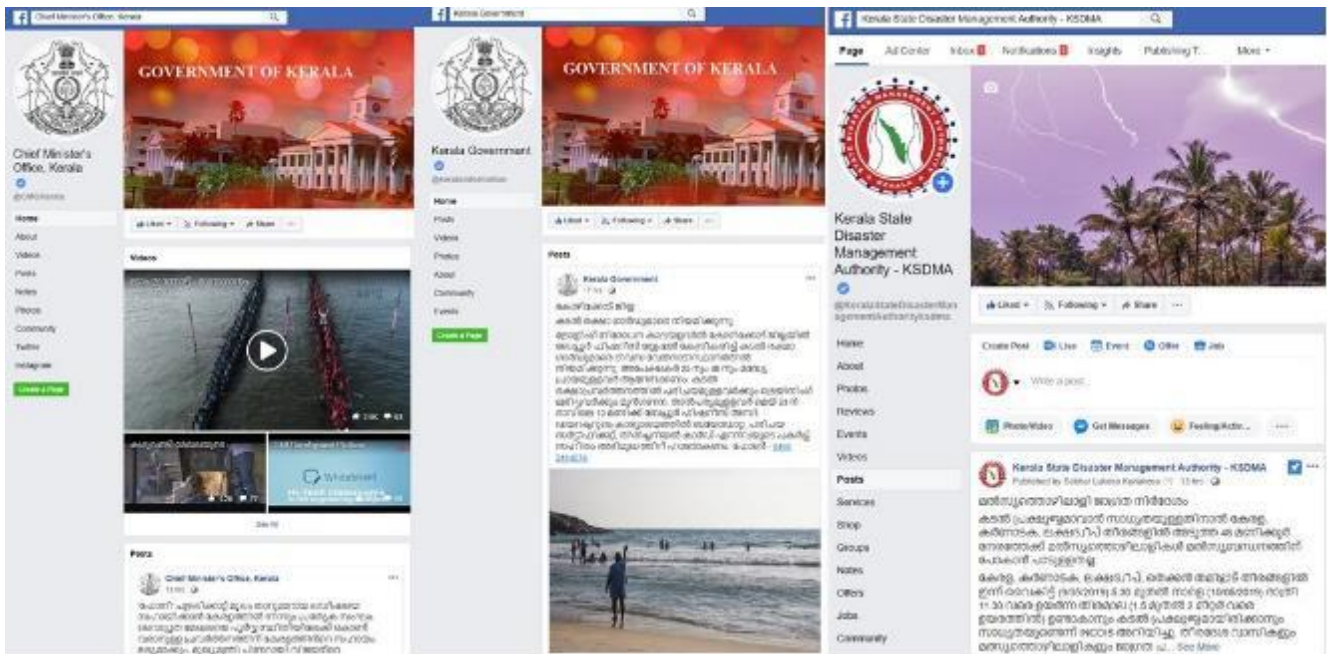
Chief Minister's Office, Kerala

GOVERNMENT OF KERALA

Chief Minister's Office, Kerala

Home
About
Videos
Posts
Notes
Photos
Community
Twitter
Instagram
Create a Page

Liked · Following · Share

Videos

Posts

Chief Minister's Office, Kerala

Kerala Government

GOVERNMENT OF KERALA

Kerala Government

Home
Posts
Videos
Photos
About
Community
Events
Create a Page

Liked · Following · Share

Posts

Kerala Government

Kerala State Disaster Management Authority - KSDMA

Page · Ad Center · Inbox · Notifications · Insights · Publishing T... · More

Kerala State Disaster Management Authority - KSDMA

Home
About
Photos
Reviews
Events
Videos
Posts
Services
Shop
Groups
Notes
Offers
Jobs
Community

Liked · Following · Share

Create Post · Live · Event · Offer · Job

Write a post...

Photo/Video · Get Messages · Feeling/Activ...

Kerala State Disaster Management Authority - KSDMA

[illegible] ... See More